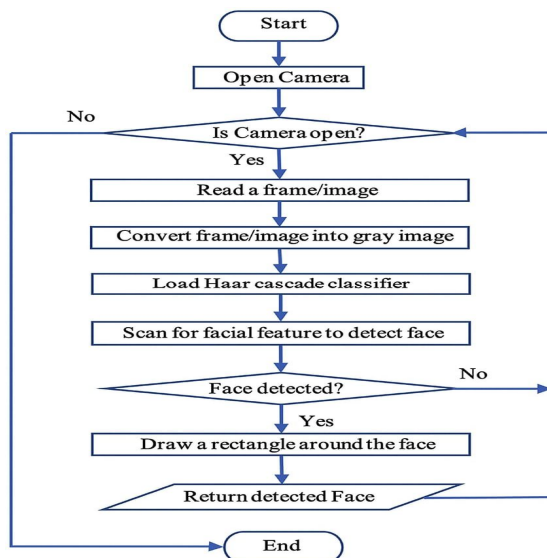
Start

Open Camera

No

Is Camera open?

Yes

Read a frame/image

Convert frame/image into gray image

Load Haar cascade classifier

Scan for facial feature to detect face

Face detected?

No

Yes

Draw a rectangle around the face

Return detected Face

End